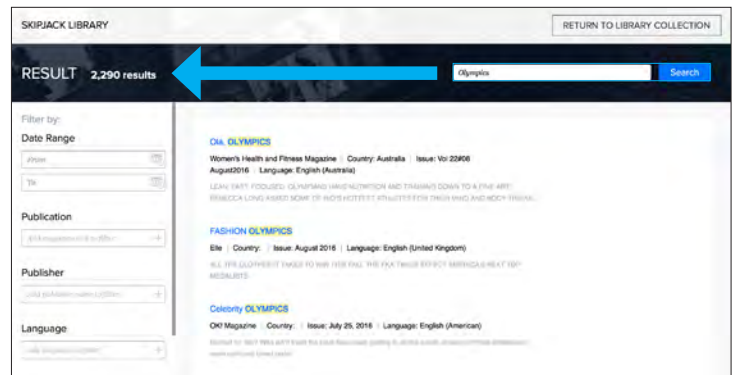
SKIPJACK LIBRARY

RETURN TO LIBRARY COLLECTION

RESULT 2,290 results

Olympics

Search

Filter by:

Date Range

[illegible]

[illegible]

Publication

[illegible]

Publisher

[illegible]

Language

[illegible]

Ola, OLYMPICS

Women's Health and Fitness Magazine | Country: Australia | Issue: Vol 22#08 August2016 | Language: English (Australia)

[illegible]

FASHION OLYMPICS

Elle | Country: | Issue: August 2016 | Language: English (United Kingdom)

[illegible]

Celebrity OLYMPICS

OK! Magazine | Country: | Issue: July 25, 2016 | Language: English (American)

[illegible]